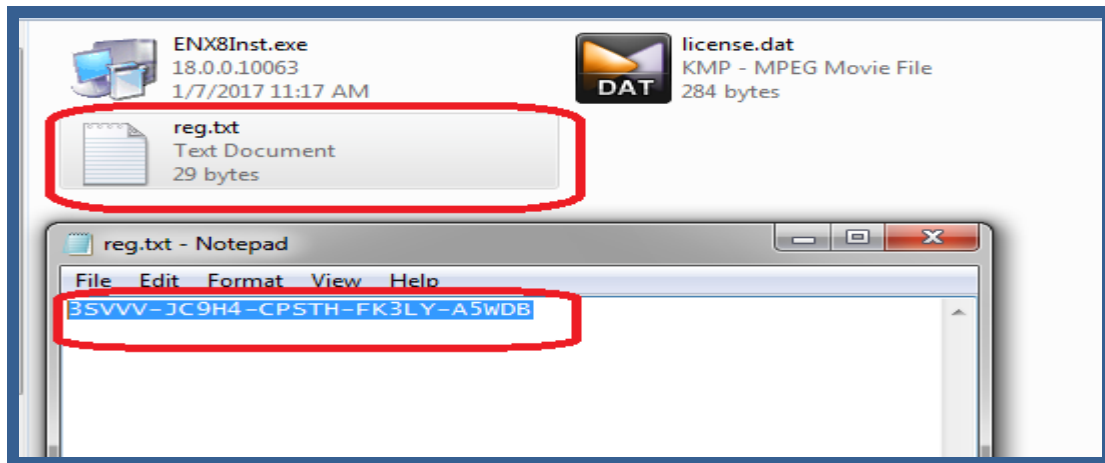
ENX8Inst.exe
18.0.0.10063
1/7/2017 11:17 AM

DAT

license.dat
KMP - MPEG Movie File
284 bytes

reg.txt
Text Document
29 bytes

reg.txt - Notepad

File Edit Format View Help

3SVVV-JC9H4-CPSTH-FK3LY-A5WDB